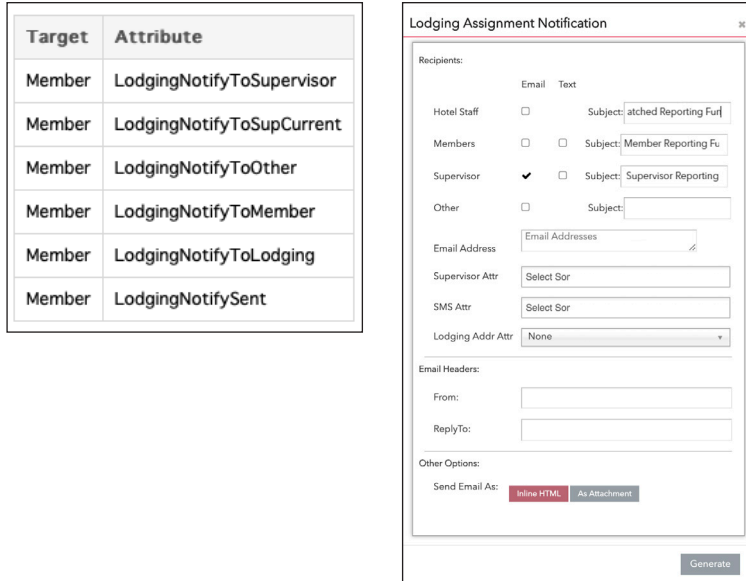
| Target | Attribute |
|---|---|
| Member | LodgingNotifyToSupervisor |
| Member | LodgingNotifyToSupCurrent |
| Member | LodgingNotifyToOther |
| Member | LodgingNotifyToMember |
| Member | LodgingNotifyToLodging |
| Member | LodgingNotifySent |

Lodging Assignment Notification

×

Recipients:

Email Text

Hotel Staff Subject: atched Reporting Fur

Members Subject: Member Reporting Fu

Supervisor ✔ Subject: Supervisor Reporting

Other Subject:

Email Address Email Addresses

Supervisor Attr Select Sor

SMS Attr Select Sor

Lodging Addr Attr None

Email Headers:

From:

ReplyTo:

Other Options:

Send Email As: Inline HTML As Attachment

Generate